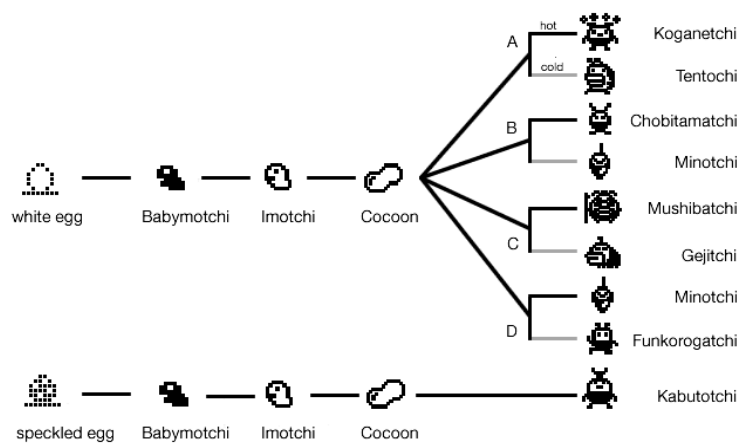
white egg

Babymotchi

Imotchi

Cocoon

A

hot

Koganetchi

cold

Tentochi

B

Chobitamatchi

Minotchi

C

Mushibatchi

Gejitchi

D

Minotchi

Funkorogatchi

speckled egg

Babymotchi

Imotchi

Cocoon

Kabutotchi